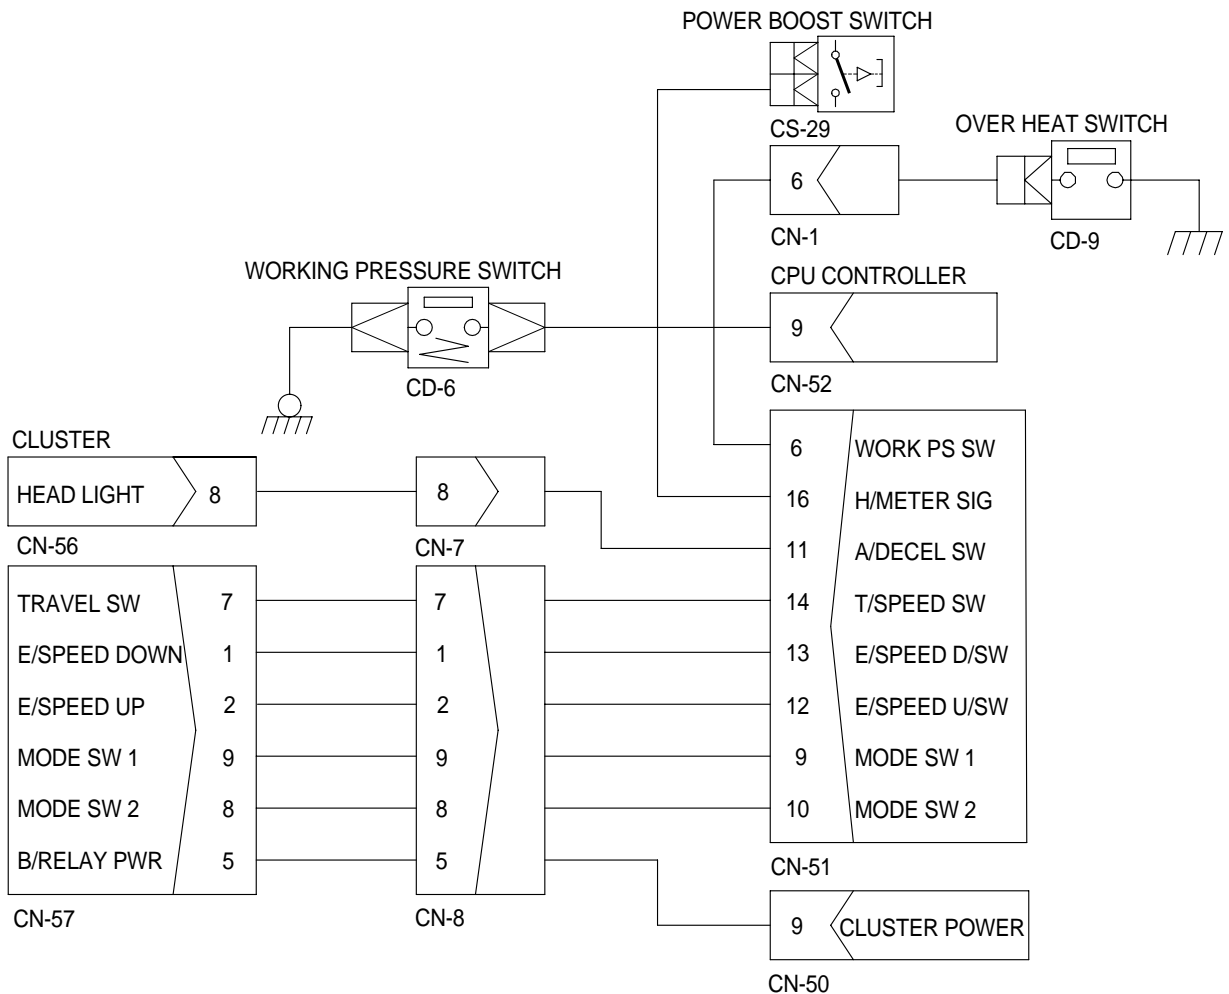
POWER BOOST SWITCH

CS-29

OVER HEAT SWITCH

6

CN-1

CD-9

WORKING PRESSURE SWITCH

CPU CONTROLLER

9

CD-6

CN-52

CLUSTER

HEAD LIGHT 8

CN-56

8

CN-7

6 WORK PS SW
16 H/METER SIG
11 A/DECEL SW
14 T/SPEED SW
13 E/SPEED D/SW
12 E/SPEED U/SW
9 MODE SW 1
10 MODE SW 2

CN-51

TRAVEL SW 7
E/SPEED DOWN 1
E/SPEED UP 2
MODE SW 1 9
MODE SW 2 8
B/RELAY PWR 5

CN-57

7
1
2
9
8
5

CN-8

9 CLUSTER POWER

CN-50